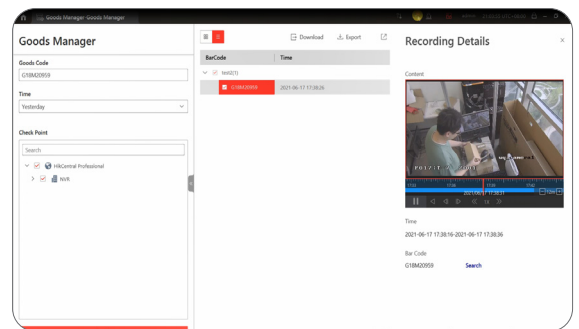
Goods Manager-Goods Manager

Goods Manager

Goods Code

G18M20959

Time

Yesterday

Check Point

Search

HikCentral Professional

NVR

Download

Export

BarCode

Time

test(1)

G18M20959

2021-06-17 17:38:26

Recording Details

Content

2021-06-17 17:38:31

Time

2021-06-17 17:38:16-2021-06-17 17:38:36

Bar Code

G18M20959

Search